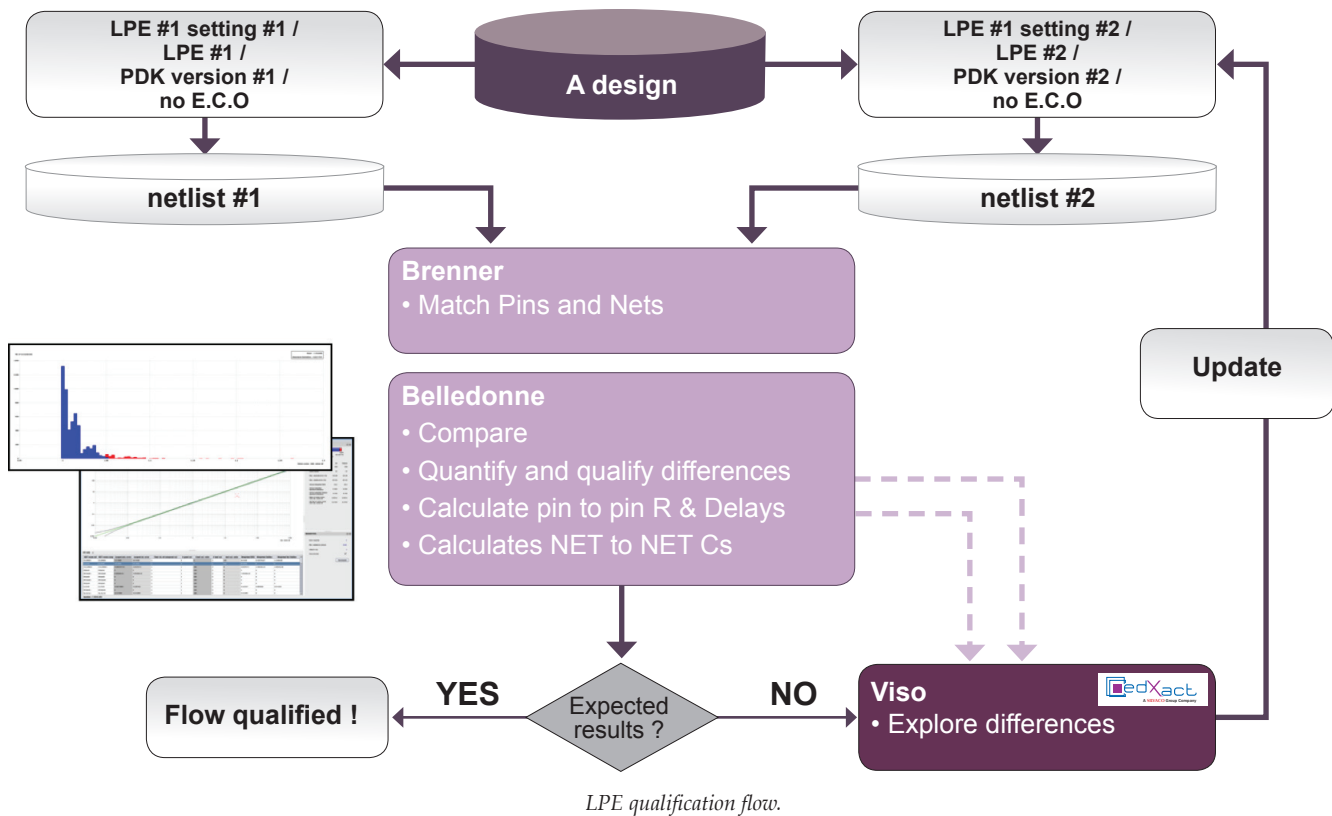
LPE #1 setting #1 /
LPE #1 /
PDK version #1 /
no E.C.O

A design

LPE #1 setting #2 /
LPE #2 /
PDK version #2 /
no E.C.O

netlist #1

netlist #2

Brenner
• Match Pins and Nets

Update

Belledonne
• Compare
• Quantify and qualify differences
• Calculate pin to pin R & Delays
• Calculates NET to NET Cs

YES

Expected results ?

NO

Flow qualified !

Viso
• Explore differences

edXact
A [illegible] Group Company

LPE qualification flow.